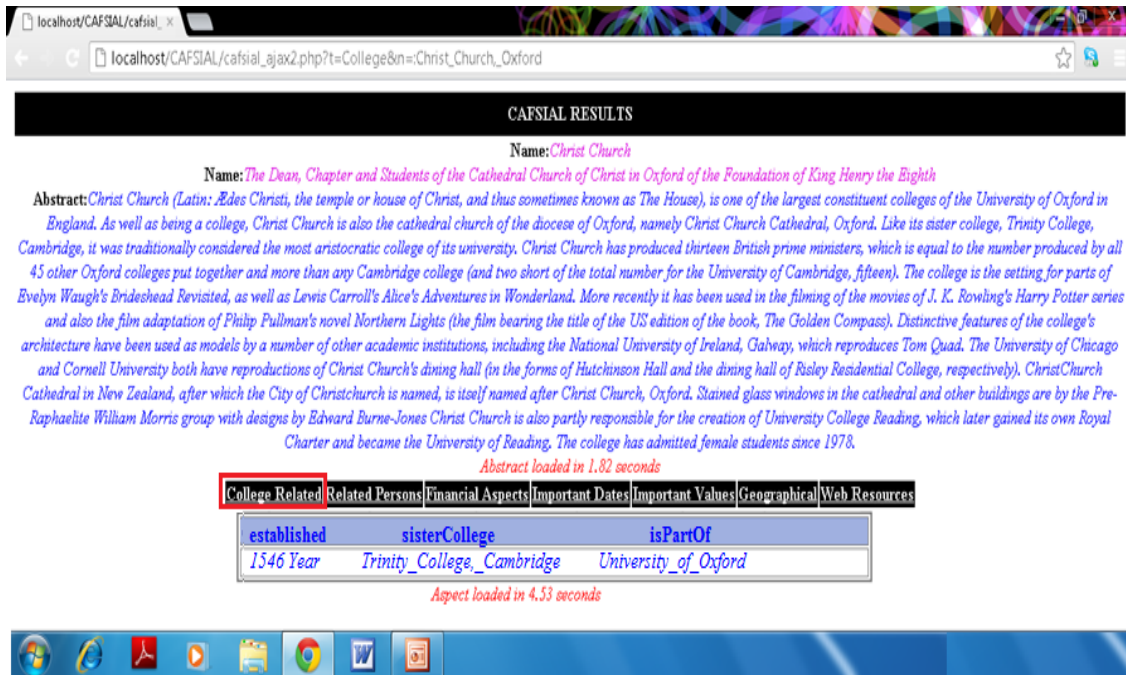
localhost/CAFSIAL/cafsial_ ×

localhost/CAFSIAL/cafsial_ajax2.php?t=College&n=:Christ_Church,_Oxford

CAFSIAL RESULTS

Name:Christ Church

Name:The Dean, Chapter and Students of the Cathedral Church of Christ in Oxford of the Foundation of King Henry the Eighth

Abstract:Christ Church (Latin: Ædes Christi, the temple or house of Christ, and thus sometimes known as The House), is one of the largest constituent colleges of the University of Oxford in England. As well as being a college, Christ Church is also the cathedral church of the diocese of Oxford, namely Christ Church Cathedral, Oxford. Like its sister college, Trinity College, Cambridge, it was traditionally considered the most aristocratic college of its university. Christ Church has produced thirteen British prime ministers, which is equal to the number produced by all 45 other Oxford colleges put together and more than any Cambridge college (and two short of the total number for the University of Cambridge, fifteen). The college is the setting for parts of Evelyn Waugh's Brideshead Revisited, as well as Lewis Carroll's Alice's Adventures in Wonderland. More recently it has been used in the filming of the movies of J. K. Rowling's Harry Potter series and also the film adaptation of Philip Pullman's novel Northern Lights (the film bearing the title of the US edition of the book, The Golden Compass). Distinctive features of the college's architecture have been used as models by a number of other academic institutions, including the National University of Ireland, Galway, which reproduces Tom Quad. The University of Chicago and Cornell University both have reproductions of Christ Church's dining hall (in the forms of Hutchinson Hall and the dining hall of Risley Residential College, respectively). ChristChurch Cathedral in New Zealand, after which the City of Christchurch is named, is itself named after Christ Church, Oxford. Stained glass windows in the cathedral and other buildings are by the Pre-Raphaelite William Morris group with designs by Edward Burne-Jones Christ Church is also partly responsible for the creation of University College Reading, which later gained its own Royal Charter and became the University of Reading. The college has admitted female students since 1978.

Abstract loaded in 1.82 seconds

College Related | Related Persons | Financial Aspects | Important Dates | Important Values | Geographical | Web Resources

| established | sisterCollege | isPartOf |
|---|---|---|
| 1546 Year | Trinity_College,_Cambridge | University_of_Oxford |

Aspect loaded in 4.53 seconds